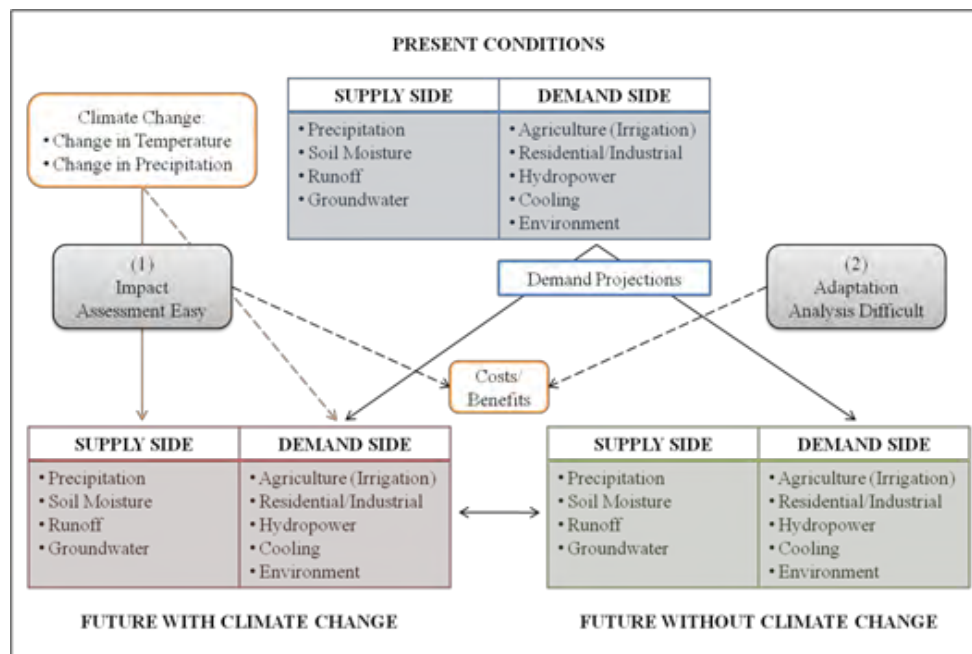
PRESENT CONDITIONS

| SUPPLY SIDE | DEMAND SIDE |
|---|---|
| • Precipitation<br>• Soil Moisture<br>• Runoff<br>• Groundwater | • Agriculture (Irrigation)<br>• Residential/Industrial<br>• Hydropower<br>• Cooling<br>• Environment |

Climate Change:
• Change in Temperature
• Change in Precipitation

(1)
Impact
Assessment Easy

Demand Projections

(2)
Adaptation
Analysis Difficult

Costs/
Benefits

| SUPPLY SIDE | DEMAND SIDE |
|---|---|
| • Precipitation<br>• Soil Moisture<br>• Runoff<br>• Groundwater | • Agriculture (Irrigation)<br>• Residential/Industrial<br>• Hydropower<br>• Cooling<br>• Environment |

FUTURE WITH CLIMATE CHANGE

| SUPPLY SIDE | DEMAND SIDE |
|---|---|
| • Precipitation<br>• Soil Moisture<br>• Runoff<br>• Groundwater | • Agriculture (Irrigation)<br>• Residential/Industrial<br>• Hydropower<br>• Cooling<br>• Environment |

FUTURE WITHOUT CLIMATE CHANGE